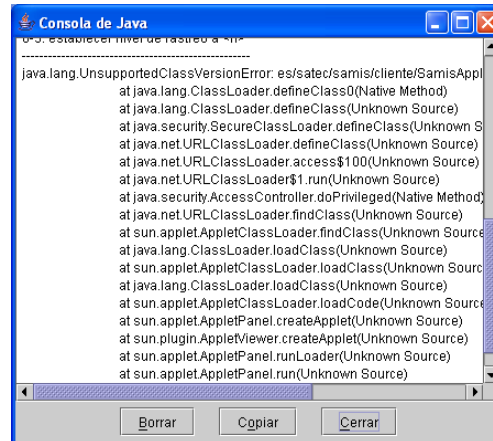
Consola de Java

0-5: establecer nivel de rastreo a <n>
----------------------------------------------------
java.lang.UnsupportedClassVersionError: es/satec/samis/cliente/SamisAppl
at java.lang.ClassLoader.defineClass0(Native Method)
at java.lang.ClassLoader.defineClass(Unknown Source)
at java.security.SecureClassLoader.defineClass(Unknown S
at java.net.URLClassLoader.defineClass(Unknown Source)
at java.net.URLClassLoader.access$100(Unknown Source)
at java.net.URLClassLoader$1.run(Unknown Source)
at java.security.AccessController.doPrivileged(Native Method)
at java.net.URLClassLoader.findClass(Unknown Source)
at sun.applet.AppletClassLoader.findClass(Unknown Source
at java.lang.ClassLoader.loadClass(Unknown Source)
at sun.applet.AppletClassLoader.loadClass(Unknown Sourc
at java.lang.ClassLoader.loadClass(Unknown Source)
at sun.applet.AppletClassLoader.loadCode(Unknown Source
at sun.applet.AppletPanel.createApplet(Unknown Source)
at sun.plugin.AppletViewer.createApplet(Unknown Source)
at sun.applet.AppletPanel.runLoader(Unknown Source)
at sun.applet.AppletPanel.run(Unknown Source)

Borrar Copiar Cerrar